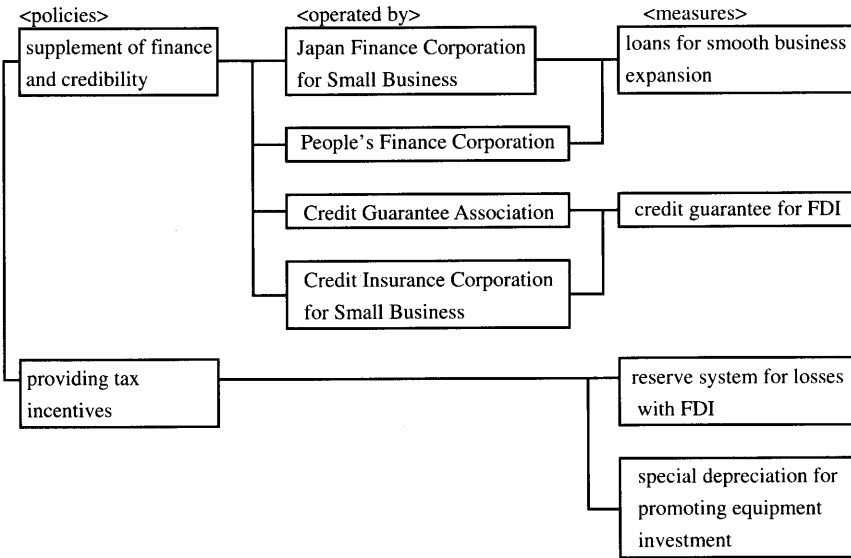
<policies>

<operated by>

<measures>

supplement of finance and credibility

Japan Finance Corporation for Small Business

loans for smooth business expansion

People's Finance Corporation

Credit Guarantee Association

credit guarantee for FDI

Credit Insurance Corporation for Small Business

providing tax incentives

reserve system for losses with FDI

special depreciation for promoting equipment investment